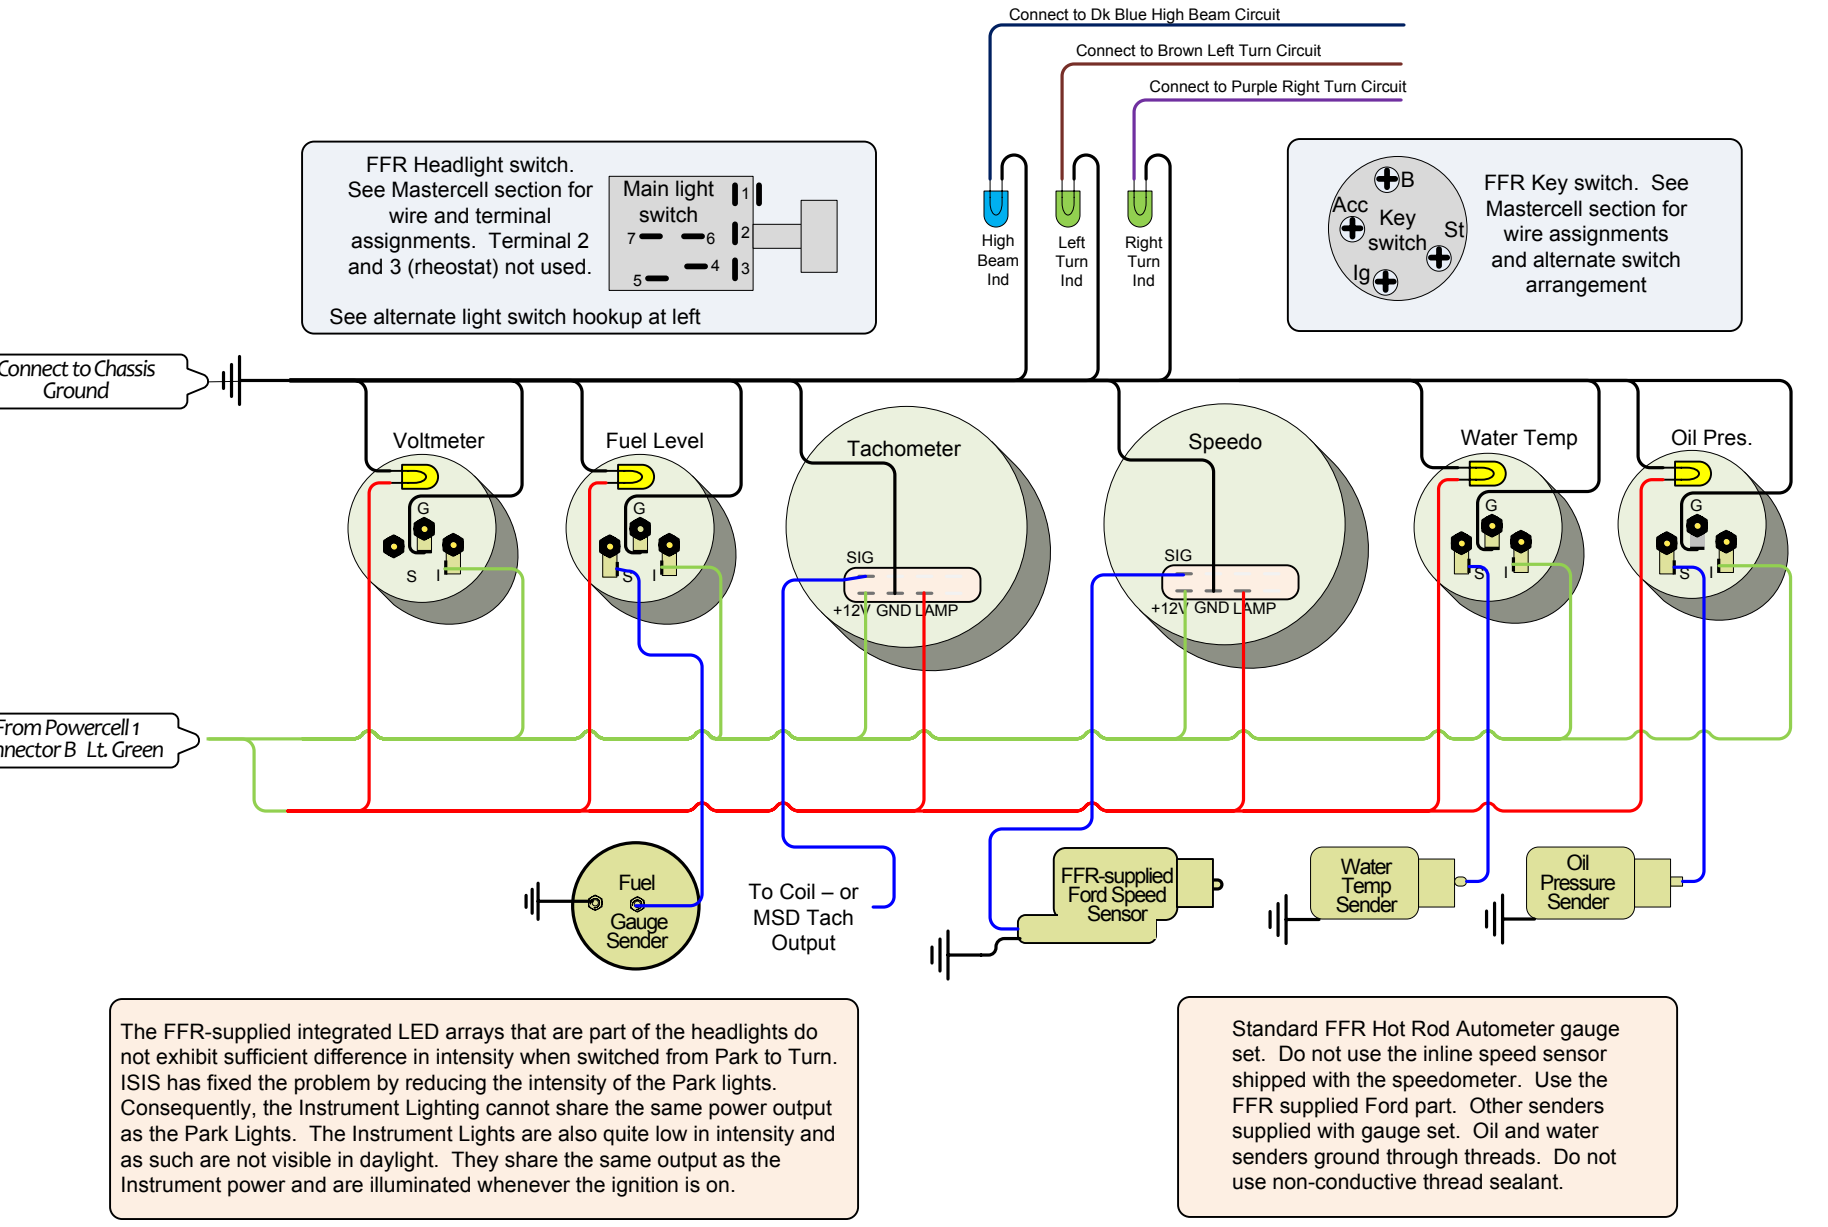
Connect to Dk Blue High Beam Circuit

Connect to Brown Left Turn Circuit

Connect to Purple Right Turn Circuit

FFR Headlight switch. See Mastercell section for wire and terminal assignments. Terminal 2 and 3 (rheostat) not used.

Main light switch

1
2
3
7
6
5
4

See alternate light switch hookup at left

High Beam Ind

Left Turn Ind

Right Turn Ind

B
Acc
Key switch
St
Ig

FFR Key switch. See Mastercell section for wire assignments and alternate switch arrangement

Connect to Chassis Ground

Voltmeter

G
S
I

Fuel Level

G
S
I

Tachometer

SIG
+12V GND LAMP

Speedo

SIG
+12V GND LAMP

Water Temp

G
S
I

Oil Pres.

G
S
I

From Powercell 1
nnector B Lt. Green

Fuel Gauge Sender

To Coil – or MSD Tach Output

FFR-supplied Ford Speed Sensor

Water Temp Sender

Oil Pressure Sender

The FFR-supplied integrated LED arrays that are part of the headlights do not exhibit sufficient difference in intensity when switched from Park to Turn. ISIS has fixed the problem by reducing the intensity of the Park lights. Consequently, the Instrument Lighting cannot share the same power output as the Park Lights. The Instrument Lights are also quite low in intensity and as such are not visible in daylight. They share the same output as the Instrument power and are illuminated whenever the ignition is on.

Standard FFR Hot Rod Autometer gauge set. Do not use the inline speed sensor shipped with the speedometer. Use the FFR supplied Ford part. Other senders supplied with gauge set. Oil and water senders ground through threads. Do not use non-conductive thread sealant.